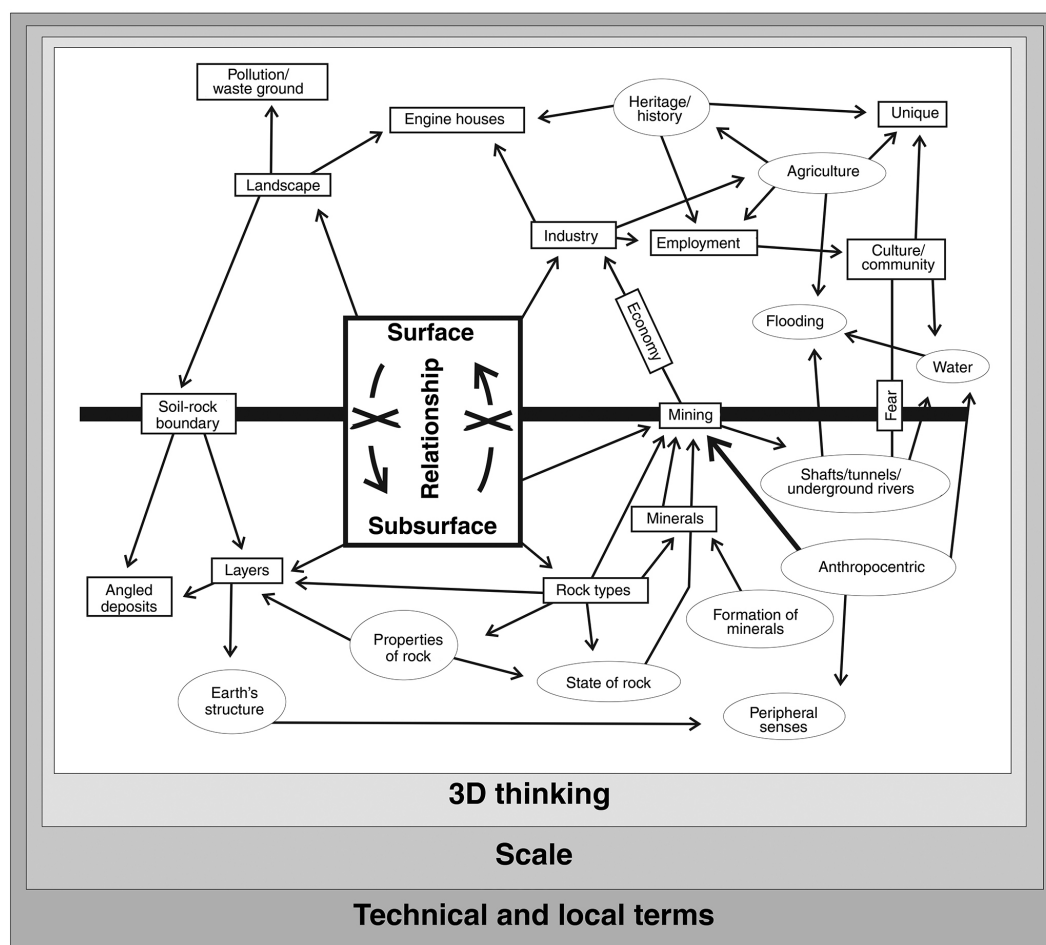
Pollution/ waste ground

Engine houses

Heritage/ history

Unique

Landscape

Agriculture

Industry

Employment

Culture/ community

Economy

Surface

Relationship

Subsurface

Flooding

Water

Soil-rock boundary

Mining

Fear

Shafts/tunnels/ underground rivers

Minerals

Anthropocentric

Layers

Angled deposits

Rock types

Formation of minerals

Properties of rock

State of rock

Earth's structure

Peripheral senses

3D thinking

Scale

Technical and local terms